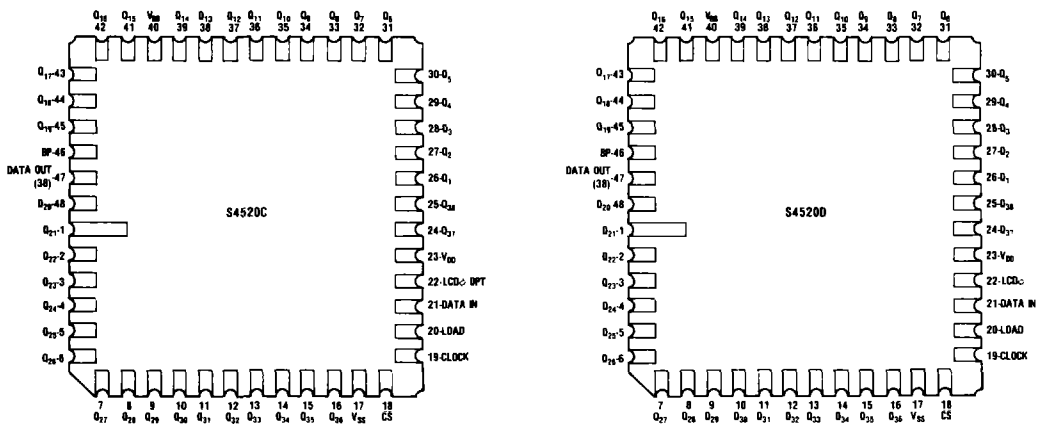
$Q_{16}$ 42 $Q_{15}$ 41 $V_{SS}$ 40 $Q_{14}$ 39 $Q_{13}$ 38 $Q_{12}$ 37 $Q_{11}$ 36 $Q_{10}$ 35 $Q_9$ 34 $Q_8$ 33 $Q_7$ 32 $Q_6$ 31

$Q_{17}$-43
$Q_{18}$-44
$Q_{19}$-45
BP-46
DATA OUT (38) -47
$D_{20}$-48
$Q_{21}$-1
$Q_{22}$-2
$Q_{23}$-3
$Q_{24}$-4
$Q_{25}$-5
$Q_{26}$-6

S4520C

30-$Q_5$
29-$Q_4$
28-$Q_3$
27-$Q_2$
26-$Q_1$
25-$Q_{38}$
24-$Q_{37}$
23-$V_{DD}$
22-LCD$\phi$ OPT
21-DATA IN
20-LOAD
19-CLOCK

7 $Q_{27}$ 8 $Q_{28}$ 9 $Q_{29}$ 10 $Q_{30}$ 11 $Q_{31}$ 12 $Q_{32}$ 13 $Q_{33}$ 14 $Q_{34}$ 15 $Q_{35}$ 16 $Q_{36}$ 17 $V_{SS}$ 18 CS

$Q_{16}$ 42 $Q_{15}$ 41 $V_{SS}$ 40 $Q_{14}$ 39 $Q_{13}$ 38 $Q_{12}$ 37 $Q_{11}$ 36 $Q_{10}$ 35 $Q_9$ 34 $Q_8$ 33 $Q_7$ 32 $Q_6$ 31

$Q_{17}$-43
$Q_{18}$-44
$Q_{19}$-45
BP-46
DATA OUT (38) -47
$D_{20}$ 48
$D_{21}$-1
$Q_{22}$-2
$Q_{23}$-3
$Q_{24}$-4
$D_{25}$-5
$Q_{26}$-6

S4520D

30-$D_5$
29-$Q_4$
28-$D_3$
27-$D_2$
26-$D_1$
25-$D_{38}$
24-$D_{37}$
23-$V_{DD}$
22-LCD$\phi$
21-DATA IN
20-LOAD
19-CLOCK

7 $Q_{27}$ 8 $D_{28}$ 9 $Q_{29}$ 10 $D_{30}$ 11 $D_{31}$ 12 $D_{32}$ 13 $D_{33}$ 14 $D_{34}$ 15 $Q_{35}$ 16 $Q_{36}$ 17 $V_{SS}$ 18 CS